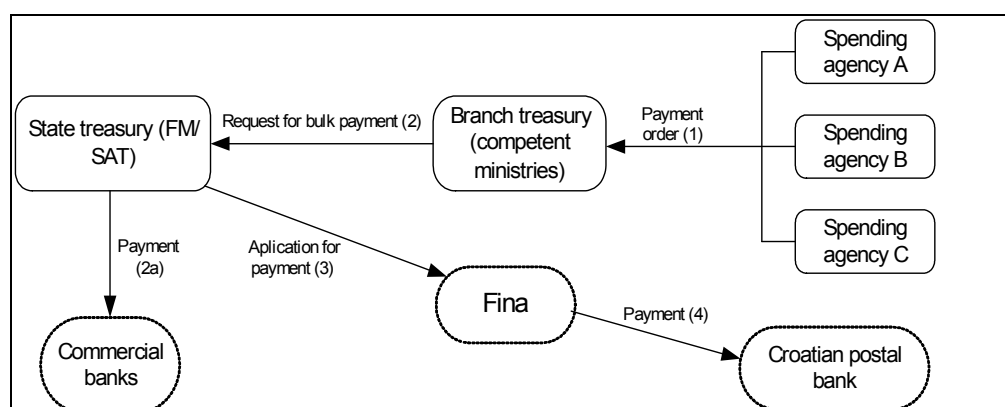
State treasury (FM/ SAT)

Request for bulk payment (2)

Branch treasury (competent ministries)

Payment order (1)

Spending agency A

Spending agency B

Spending agency C

Payment (2a)

Aplication for payment (3)

Fina

Payment (4)

Commercial banks

Croatian postal bank